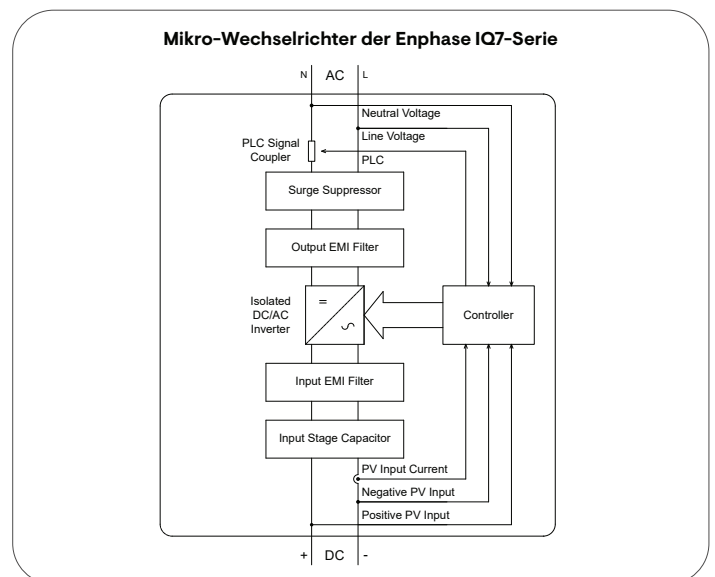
Mikro-Wechselrichter der Enphase IQ7-Serie

N AC L

Neutral Voltage

Line Voltage

PLC Signal Coupler

PLC

Surge Suppressor

Output EMI Filter

Isolated DC/AC Inverter

=

∽

Controller

Input EMI Filter

Input Stage Capacitor

PV Input Current

Negative PV Input

Positive PV Input

+ DC -